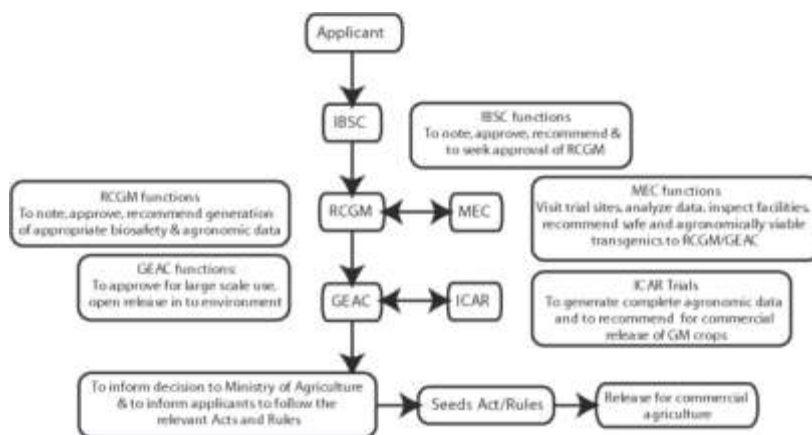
Applicant

IBSC

IBSC functions
To note, approve, recommend & to seek approval of RCGM

RCGM functions
To note, approve, recommend generation of appropriate biosafety & agronomic data

RCGM

MEC

MEC functions
Visit trial sites, analyze data, inspect facilities, recommend safe and agronomically viable transgenics to RCGM/GEAC

GEAC functions:
To approve for large scale use, open release in to environment

GEAC

ICAR

ICAR Trials
To generate complete agronomic data and to recommend for commercial release of GM crops

To inform decision to Ministry of Agriculture & to inform applicants to follow the relevant Acts and Rules

Seeds Act/Rules

Release for commercial agriculture